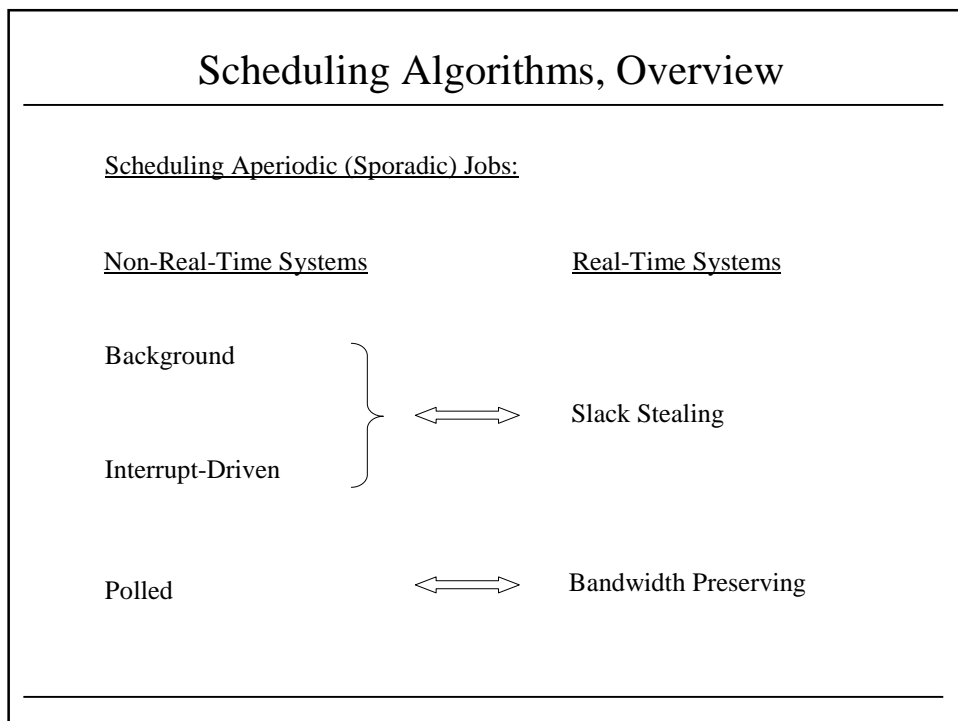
Scheduling Algorithms, Overview

Scheduling Aperiodic (Sporadic) Jobs:

Non-Real-Time Systems

Real-Time Systems

Background

Interrupt-Driven

$\Longleftrightarrow$ Slack Stealing

Polled $\Longleftrightarrow$ Bandwidth Preserving